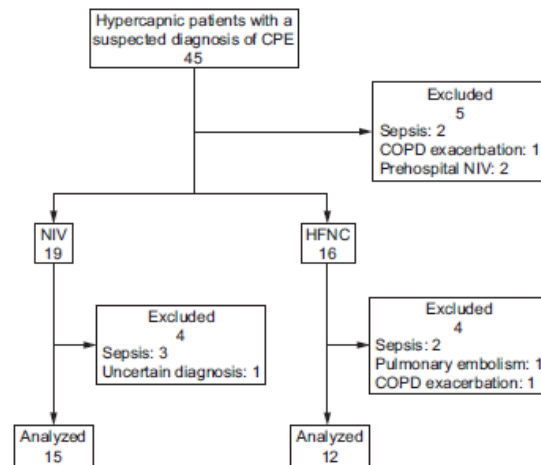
Hypercapnic patients with a suspected diagnosis of CPE
45

Excluded
5
Sepsis: 2
COPD exacerbation: 1
Prehospital NIV: 2

NIV
19

HFNC
16

Excluded
4
Sepsis: 3
Uncertain diagnosis: 1

Excluded
4
Sepsis: 2
Pulmonary embolism: 1
COPD exacerbation: 1

Analyzed
15

Analyzed
12